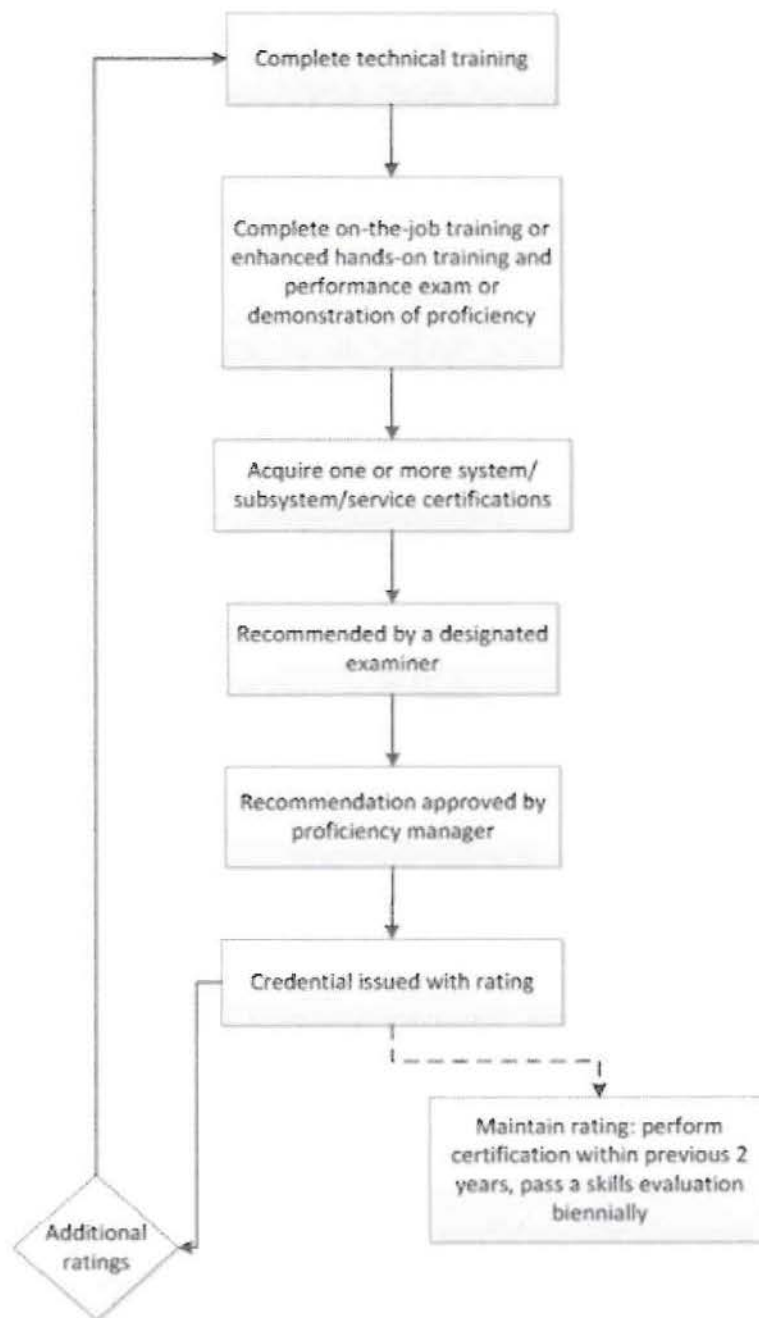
Complete technical training

Complete on-the-job training or enhanced hands-on training and performance exam or demonstration of proficiency

Acquire one or more system/ subsystem/service certifications

Recommended by a designated examiner

Recommendation approved by proficiency manager

Credential issued with rating

Maintain rating: perform certification within previous 2 years, pass a skills evaluation biennially

Additional ratings